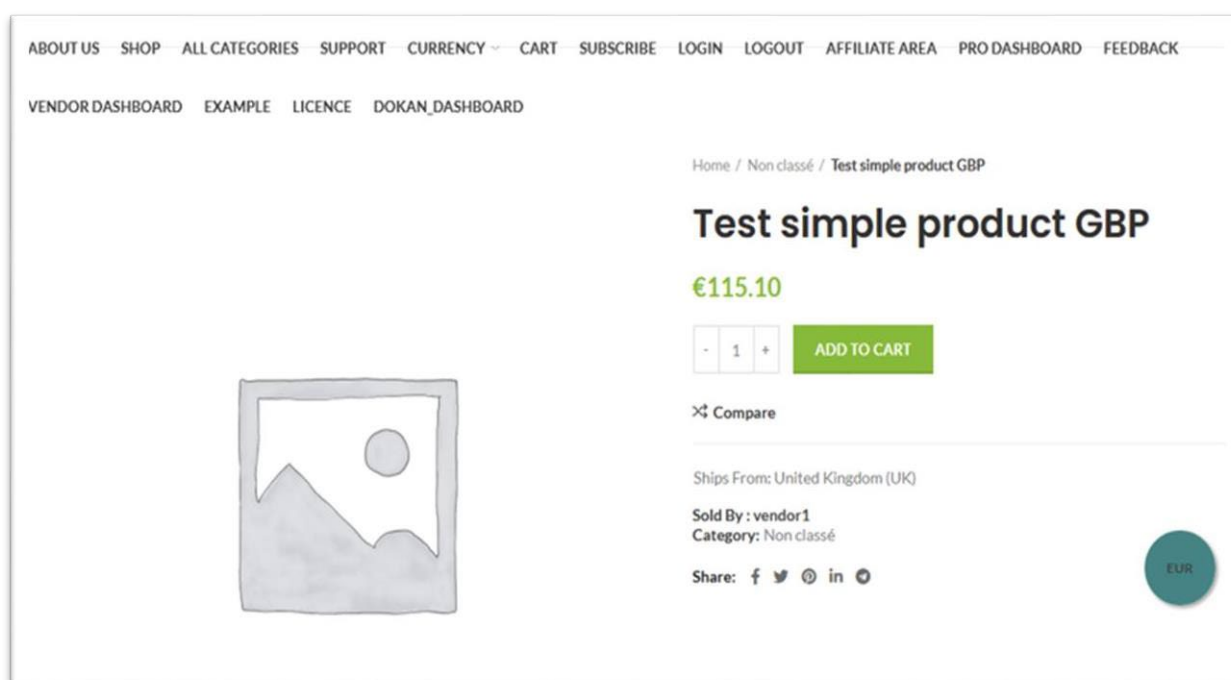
ABOUT US SHOP ALL CATEGORIES SUPPORT CURRENCY CART SUBSCRIBE LOGIN LOGOUT AFFILIATE AREA PRO DASHBOARD FEEDBACK

VENDOR DASHBOARD EXAMPLE LICENCE DOKAN_DASHBOARD

Home / Non classé / Test simple product GBP

Test simple product GBP

€115.10

- 1 + ADD TO CART

Compare

Ships From: United Kingdom (UK)

Sold By : vendor1
Category: Non classé

Share:

EUR